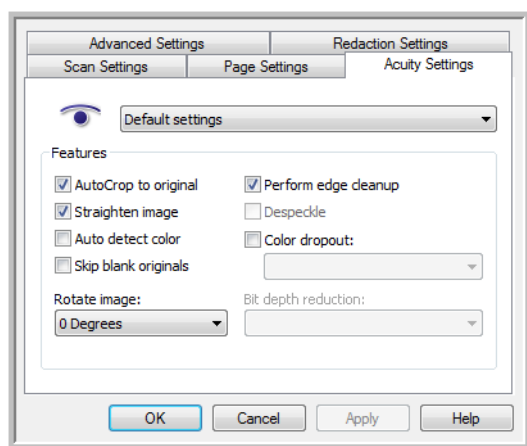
Advanced Settings
Redaction Settings
Scan Settings
Page Settings
Acuity Settings

Default settings

Features

AutoCrop to original
Straighten image
Auto detect color
Skip blank originals

Perform edge cleanup
Despeckle
Color dropout:

Rotate image:
0 Degrees

Bit depth reduction:

OK
Cancel
Apply
Help